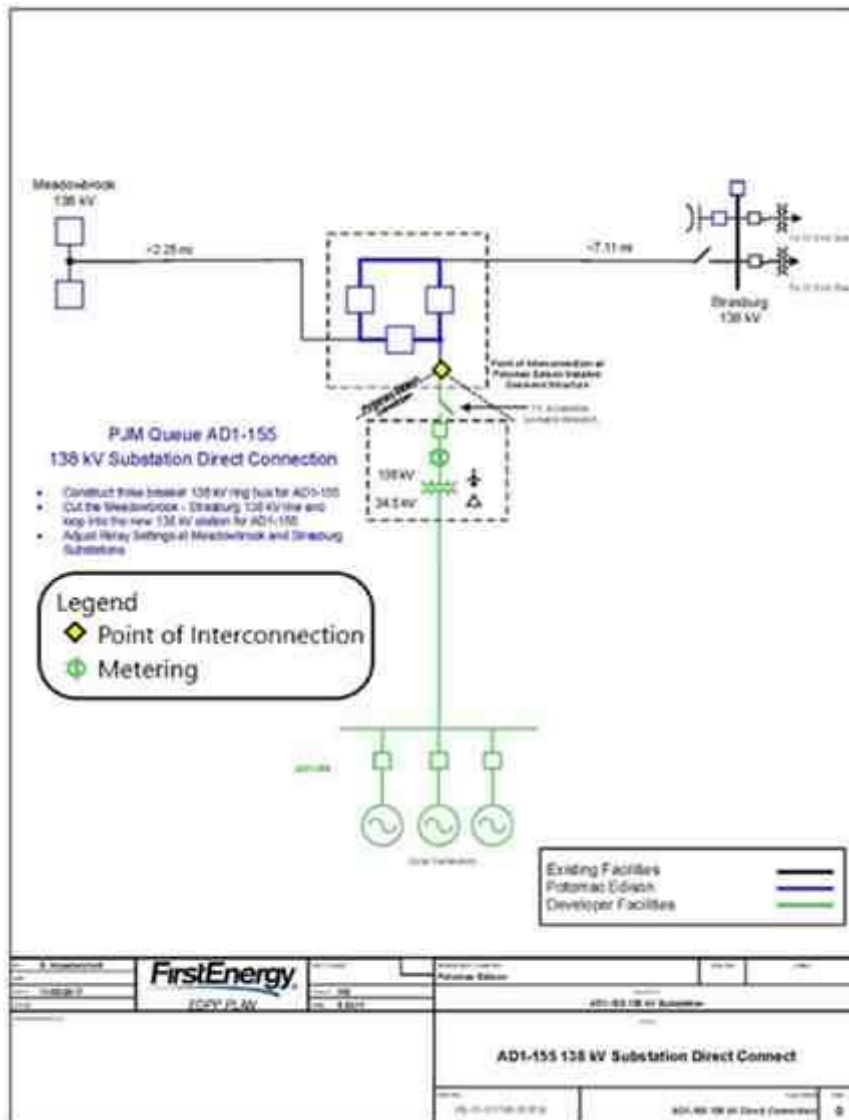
Meadowbrook
138 kV

~2.25 mi

~7.11 mi

Strasburg
138 kV

Point of Interconnection at Potomac Edison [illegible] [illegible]

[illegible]

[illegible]

PJM Queue AD1-155
138 kV Substation Direct Connection

- Construct three breaker 138 kV ring bus for AD1-155
- Cut the Meadowbrook - Strasburg 138 kV line and loop into the new 138 kV station for AD1-155
- Adjust Relay Settings at Meadowbrook and Strasburg Substations

138 kV
34.5 kV

Legend
Point of Interconnection
Metering

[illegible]

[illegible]

Existing Facilities
Potomac Edison
Developer Facilities

FirstEnergy
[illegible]

Potomac Edison

AD1-155 138 kV Substation

AD1-155 138 kV Substation Direct Connect

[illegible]

0